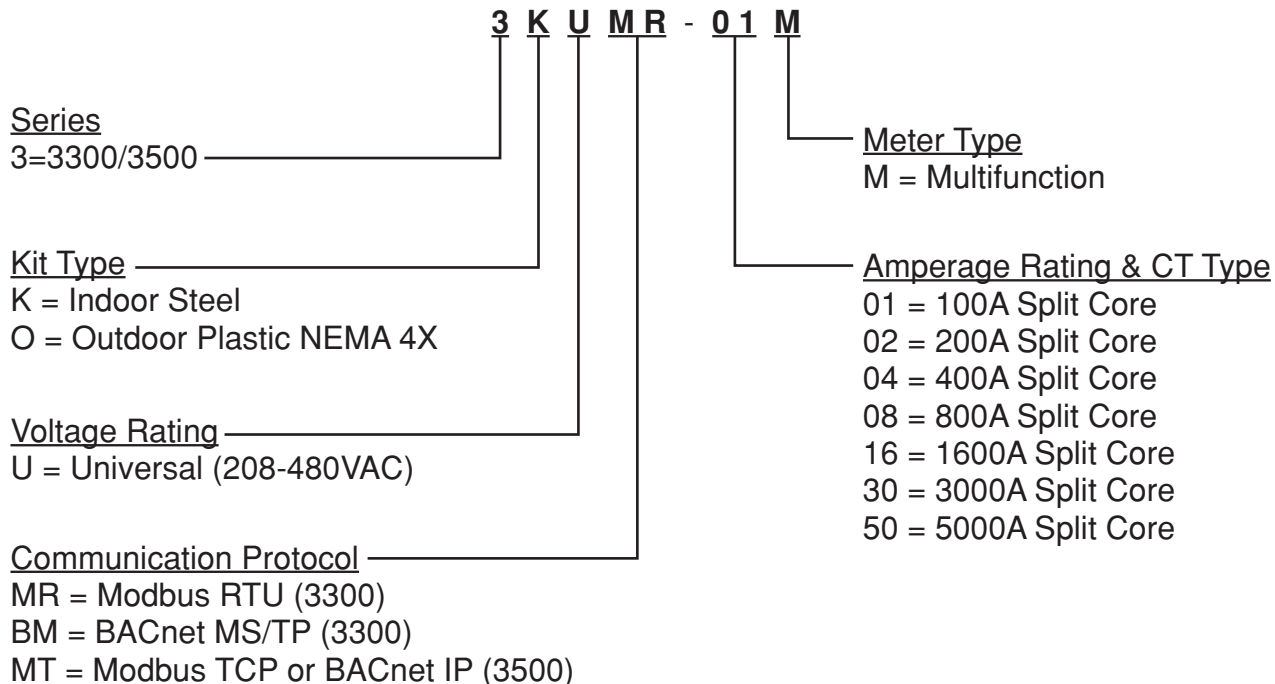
3 K U MR - 01 M

Series
3=3300/3500

Kit Type
K = Indoor Steel
O = Outdoor Plastic NEMA 4X

Voltage Rating
U = Universal (208-480VAC)

Communication Protocol
MR = Modbus RTU (3300)
BM = BACnet MS/TP (3300)
MT = Modbus TCP or BACnet IP (3500)

Meter Type
M = Multifunction

Amperage Rating & CT Type
01 = 100A Split Core
02 = 200A Split Core
04 = 400A Split Core
08 = 800A Split Core
16 = 1600A Split Core
30 = 3000A Split Core
50 = 5000A Split Core